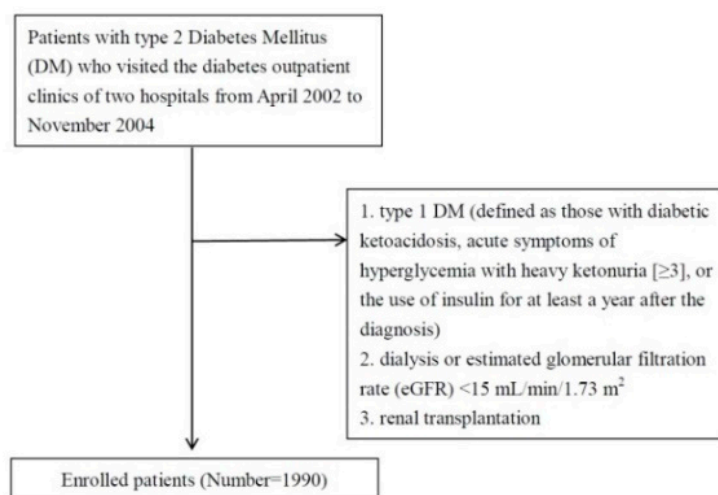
Patients with type 2 Diabetes Mellitus (DM) who visited the diabetes outpatient clinics of two hospitals from April 2002 to November 2004

1. type 1 DM (defined as those with diabetic ketoacidosis, acute symptoms of hyperglycemia with heavy ketonuria [≥3], or the use of insulin for at least a year after the diagnosis)
2. dialysis or estimated glomerular filtration rate (eGFR) <15 mL/min/1.73 m$^2$
3. renal transplantation

Enrolled patients (Number=1990)